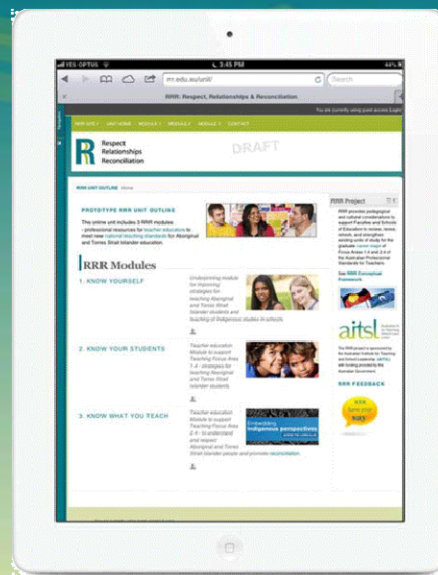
YES OPTUS 3:45 PM 44%

rrr.edu.au/unit/

Search

RRR: Respect, Relationships & Reconciliation

You are currently using guest access (Login)

RRR UNIT HOME MODULE 1 MODULE 2 MODULE 3 CONTACT

Respect
Relationships
Reconciliation

DRAFT

RRR UNIT OUTLINE Home

PROTOTYPE RRR UNIT OUTLINE

This online unit includes 3 RRR modules - professional resources for teacher educators to meet new national teaching standards for Aboriginal and Torres Strait Islander education.

RRR Modules

1. KNOW YOURSELF

Underpinning module for improving strategies for teaching Aboriginal and Torres Strait Islander students and teaching of Indigenous studies in schools.

2. KNOW YOUR STUDENTS

Teacher education Module to support Teaching Focus Area 1.4 - strategies for teaching Aboriginal and Torres Strait Islander students

3. KNOW WHAT YOU TEACH

Teacher education Module to support Teaching Focus Area 2.4 - to understand and respect Aboriginal and Torres Strait Islander people and promote reconciliation.

Embedding Indigenous perspectives

RRR Project

RRR provides pedagogical and cultural considerations to support Faculties and Schools of Education to review, renew, refresh, and strengthen existing units of study for the graduate career stage of Focus Areas 1.4 and 2.4 of the Australian Professional Standards for Teachers.

See RRR Conceptual Framework

aitsl

The RRR project is sponsored by the Australian Institute for Teaching and School Leadership (AITSL) with funding provided by the Australian Government.

RRR FEEDBACK

have your say